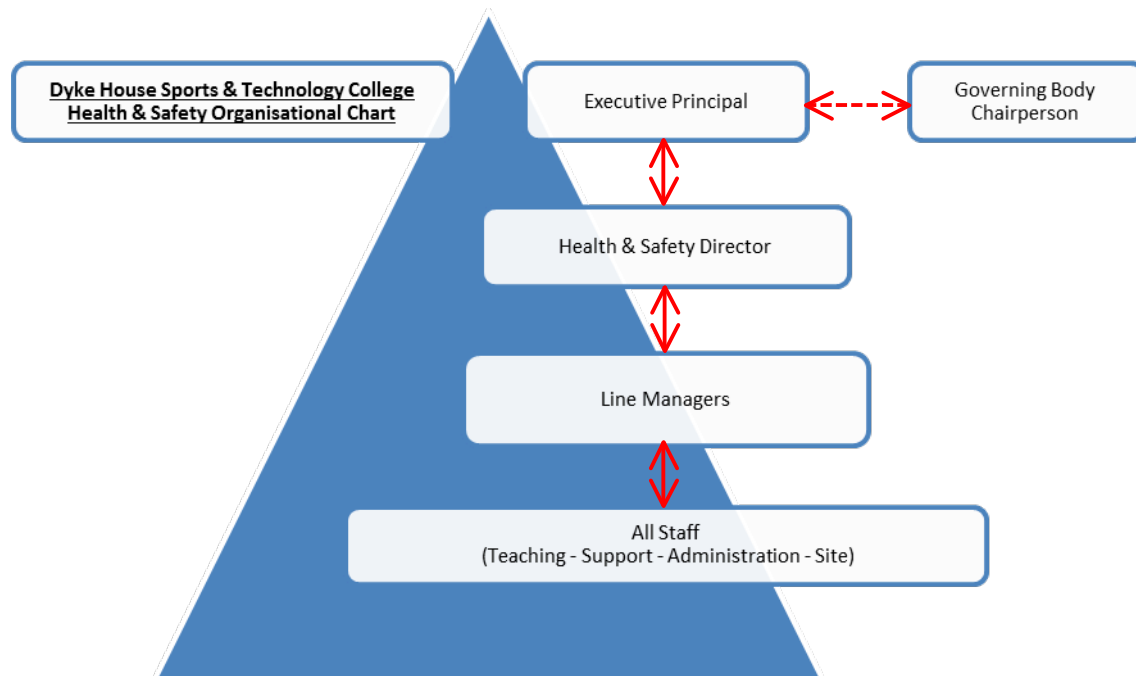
Dyke House Sports & Technology College
Health & Safety Organisational Chart

Executive Principal

Governing Body Chairperson

Health & Safety Director

Line Managers

All Staff
(Teaching - Support - Administration - Site)